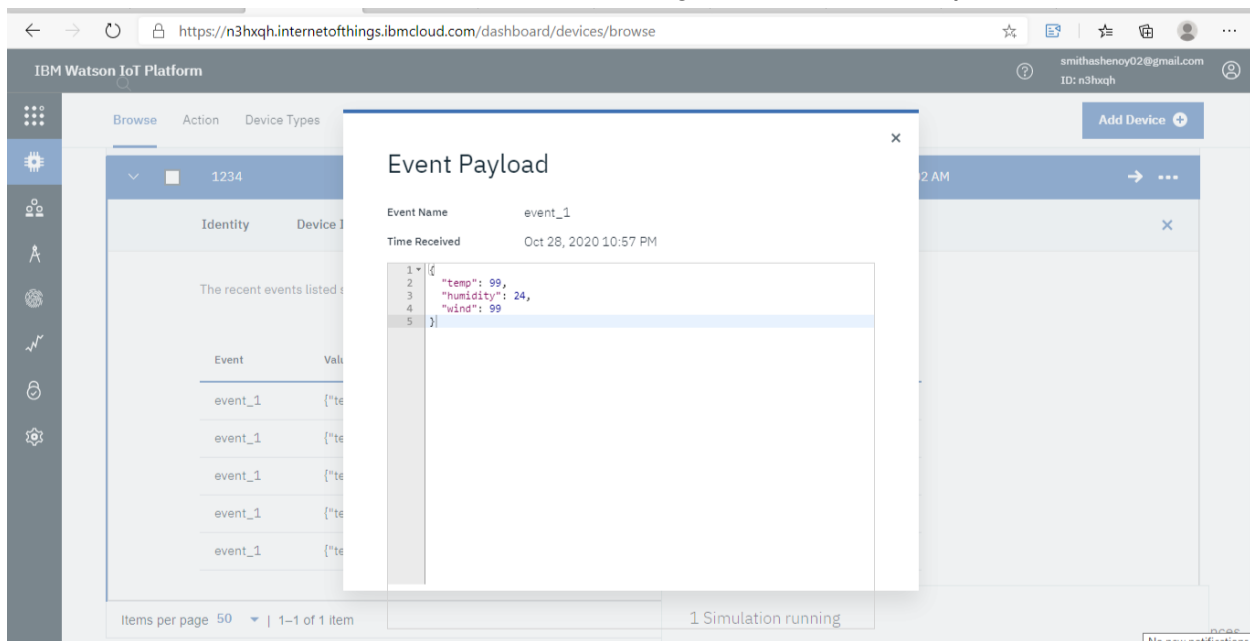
https://n3hxqh.internetofthings.ibmcloud.com/dashboard/devices/browse

IBM Watson IoT Platform

smithashenoy02@gmail.com
ID: n3hxqh

Browse Action Device Types

Add Device

1234

2 AM

Identity Device I

The recent events listed s

| Event | Valu |
|---|---|
| event_1 | {"te |
| event_1 | {"te |
| event_1 | {"te |
| event_1 | {"te |
| event_1 | {"te |

Items per page 50 | 1–1 of 1 item

Event Payload

Event Name event_1

Time Received Oct 28, 2020 10:57 PM

1 {
2 "temp": 99,
3 "humidity": 24,
4 "wind": 99
5 }

1 Simulation running

No new notification